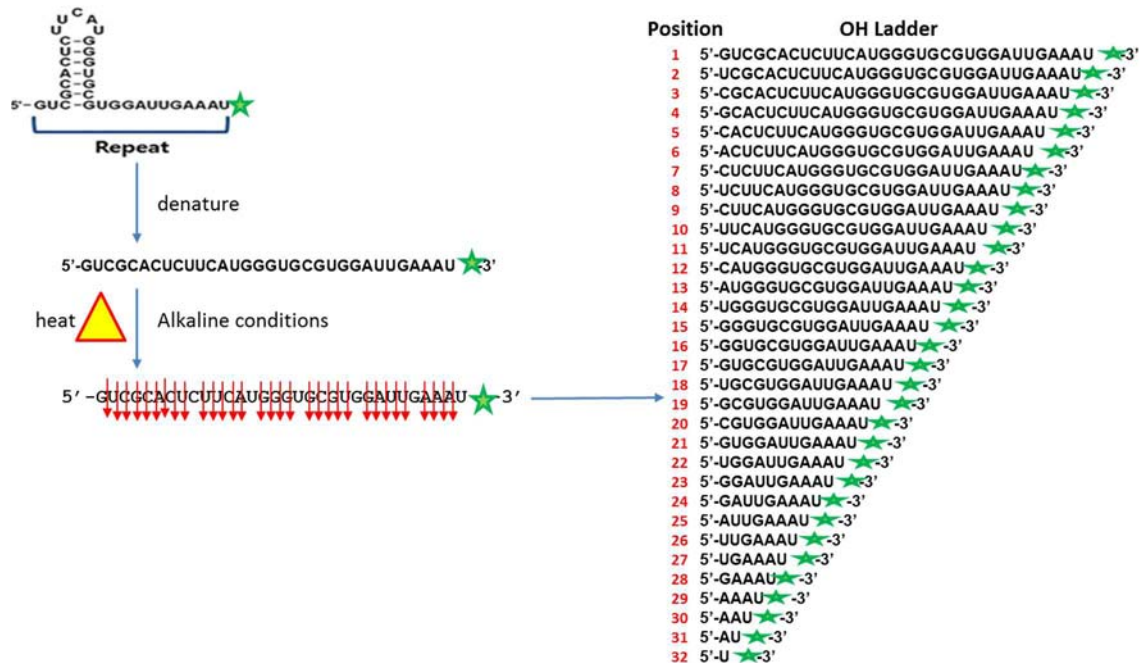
U C A
U U
C-G
U-G
C-G
A-U
C-G
G-C
5'-GUC-GUGGAUUGAAAU

Repeat

denature

5'-GUCGCACUCUUCAUGGGUGCGUGGAUUGAAAU -3'

heat

Alkaline conditions

5'-GUCGCACUCUUCAUGGGUGCGUGGAUUGAAAU -3'

Position OH Ladder

1 5'-GUCGCACUCUUCAUGGGUGCGUGGAUUGAAAU -3'
2 5'-UCGCACUCUUCAUGGGUGCGUGGAUUGAAAU -3'
3 5'-CGCACUCUUCAUGGGUGCGUGGAUUGAAAU -3'
4 5'-GCACUCUUCAUGGGUGCGUGGAUUGAAAU -3'
5 5'-CACUCUUCAUGGGUGCGUGGAUUGAAAU -3'
6 5'-ACUCUUCAUGGGUGCGUGGAUUGAAAU -3'
7 5'-CUCUUCAUGGGUGCGUGGAUUGAAAU -3'
8 5'-UCUUCAUGGGUGCGUGGAUUGAAAU -3'
9 5'-CUUCAUGGGUGCGUGGAUUGAAAU -3'
10 5'-UUCAUGGGUGCGUGGAUUGAAAU -3'
11 5'-UCAUGGGUGCGUGGAUUGAAAU -3'
12 5'-CAUGGGUGCGUGGAUUGAAAU -3'
13 5'-AUGGGUGCGUGGAUUGAAAU -3'
14 5'-UGGGUGCGUGGAUUGAAAU -3'
15 5'-GGGUGCGUGGAUUGAAAU -3'
16 5'-GGUGCGUGGAUUGAAAU -3'
17 5'-GUGCGUGGAUUGAAAU -3'
18 5'-UGCGUGGAUUGAAAU -3'
19 5'-GCGUGGAUUGAAAU -3'
20 5'-CGUGGAUUGAAAU -3'
21 5'-GUGGAUUGAAAU -3'
22 5'-UGGAUUGAAAU -3'
23 5'-GGAUUGAAAU -3'
24 5'-GAUUGAAAU -3'
25 5'-AUUGAAAU -3'
26 5'-UUGAAAU -3'
27 5'-UGAAAU -3'
28 5'-GAAAU -3'
29 5'-AAAU -3'
30 5'-AAU -3'
31 5'-AU -3'
32 5'-U -3'